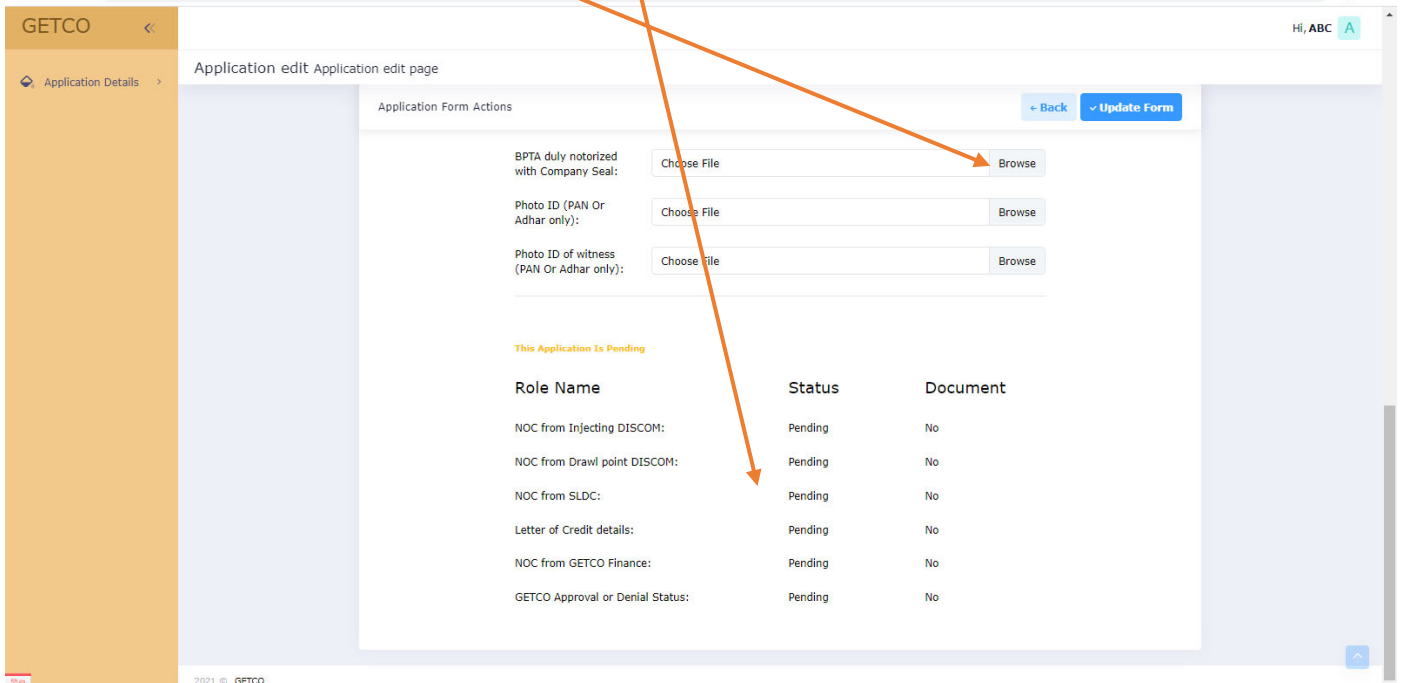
GETCO «

Application Details ›

Hi, ABC A

Application edit Application edit page

Application Form Actions

← Back

✓ Update Form

BPTA duly notorized with Company Seal: Choose File Browse

Photo ID (PAN Or Adhar only): Choose File Browse

Photo ID of witness (PAN Or Adhar only): Choose File Browse

This Application Is Pending

| Role Name | Status | Document |
|---|---|---|
| NOC from Injecting DISCOM: | Pending | No |
| NOC from Drawl point DISCOM: | Pending | No |
| NOC from SLDC: | Pending | No |
| Letter of Credit details: | Pending | No |
| NOC from GETCO Finance: | Pending | No |
| GETCO Approval or Denial Status: | Pending | No |

2021 © GETCO